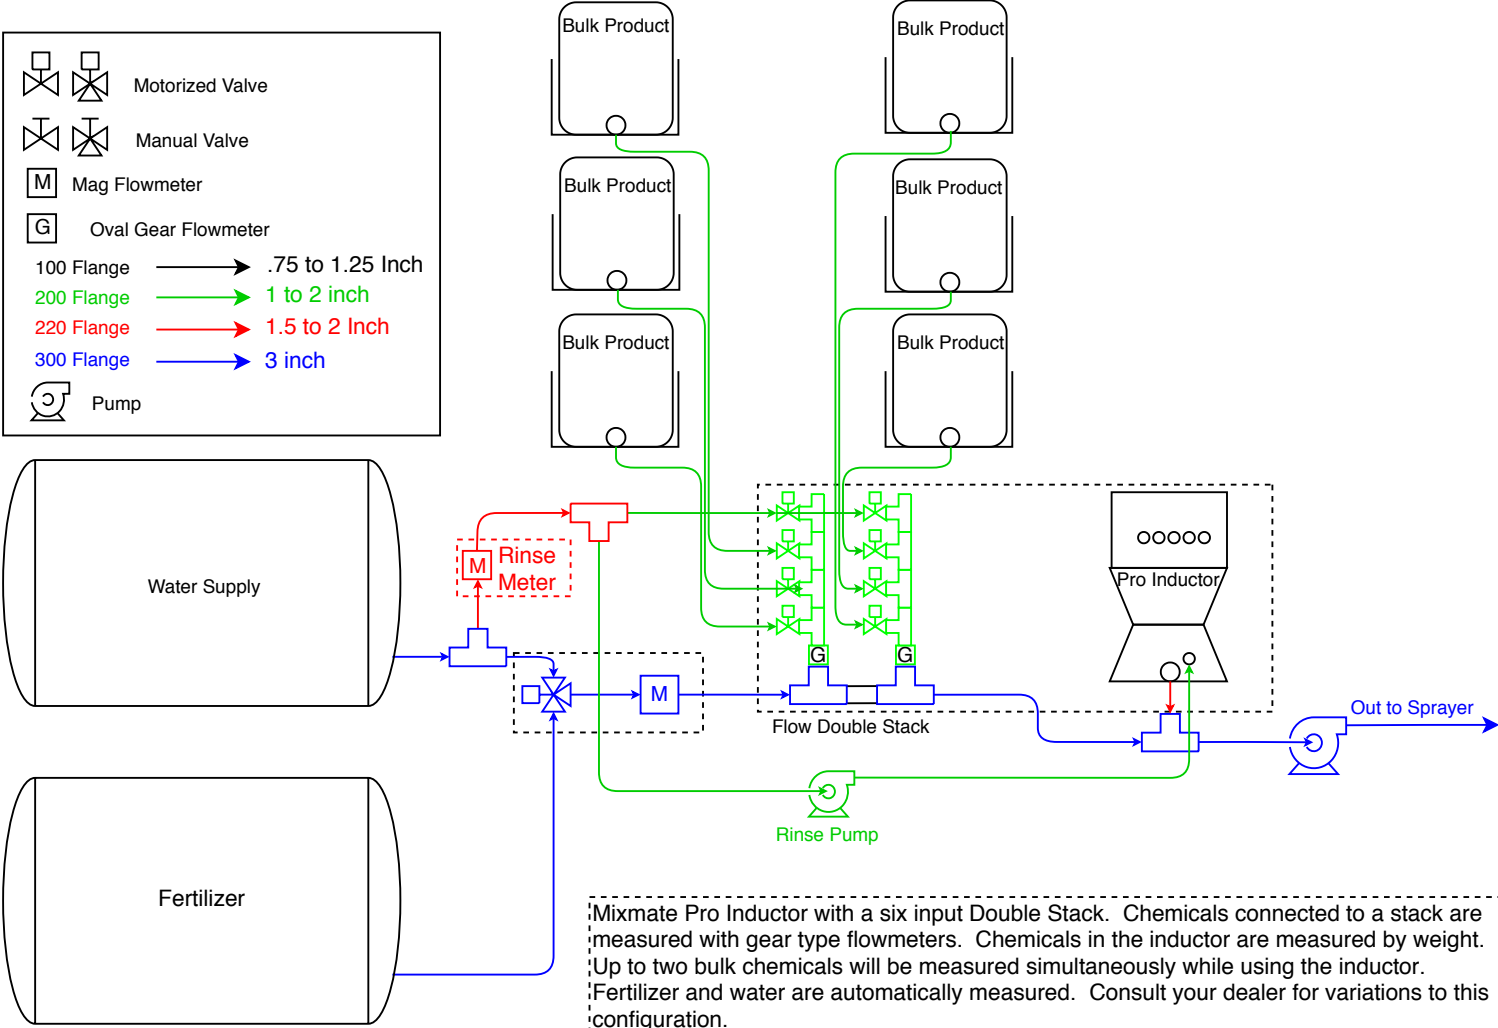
Motorized Valve

Manual Valve

M Mag Flowmeter

G Oval Gear Flowmeter

100 Flange .75 to 1.25 Inch

200 Flange 1 to 2 inch

220 Flange 1.5 to 2 Inch

300 Flange 3 inch

Pump

Bulk Product

Bulk Product

Bulk Product

Bulk Product

Bulk Product

Bulk Product

Water Supply

M Rinse Meter

M

G

G

ooooo

Pro Inductor

Flow Double Stack

Out to Sprayer

Rinse Pump

Fertilizer

Mixmate Pro Inductor with a six input Double Stack. Chemicals connected to a stack are measured with gear type flowmeters. Chemicals in the inductor are measured by weight. Up to two bulk chemicals will be measured simultaneously while using the inductor. Fertilizer and water are automatically measured. Consult your dealer for variations to this configuration.